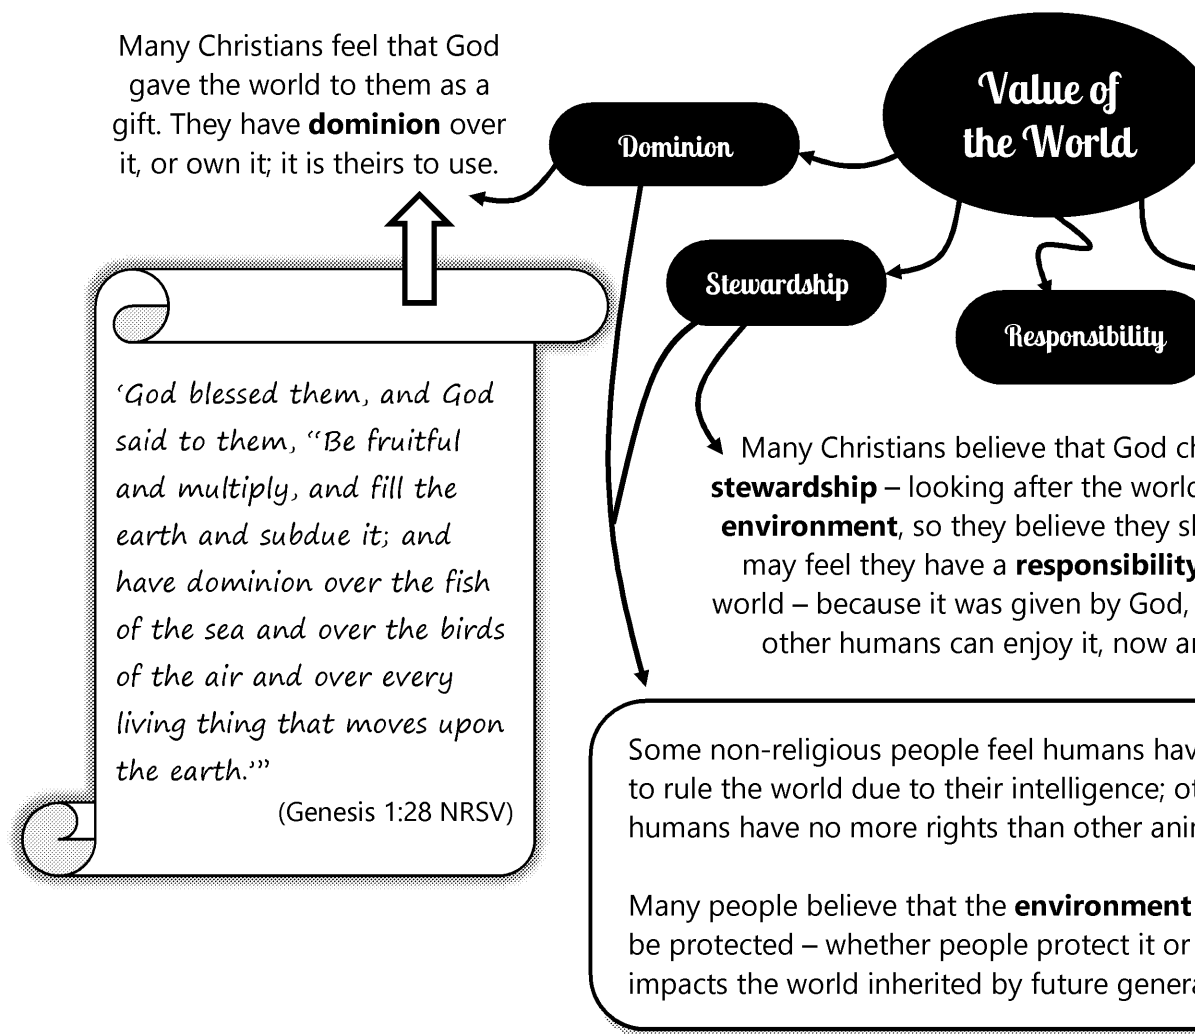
Many Christians feel that God gave the world to them as a gift. They have **dominion** over it, or own it; it is theirs to use.

Value of the World

Dominion

Stewardship

Responsibility

'God blessed them, and God said to them, "Be fruitful and multiply, and fill the earth and subdue it; and have dominion over the fish of the sea and over the birds of the air and over every living thing that moves upon the earth."'
(Genesis 1:28 NRSV)

Many Christians believe that God ch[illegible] **stewardship** – looking after the world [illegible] **environment**, so they believe they sh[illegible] may feel they have a **responsibility** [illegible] world – because it was given by God, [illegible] other humans can enjoy it, now an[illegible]

Some non-religious people feel humans hav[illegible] to rule the world due to their intelligence; ot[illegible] humans have no more rights than other anim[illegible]

Many people believe that the **environment** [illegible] be protected – whether people protect it or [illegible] impacts the world inherited by future genera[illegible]